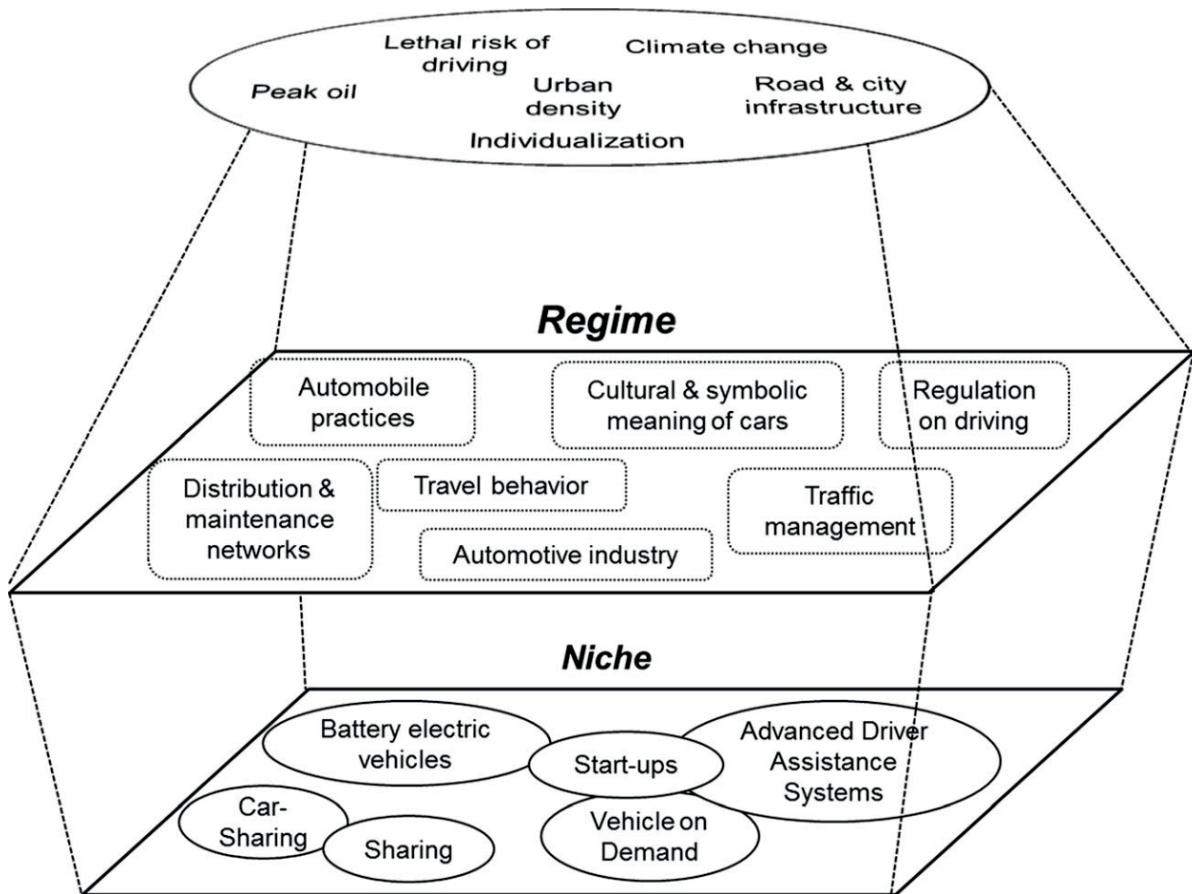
Lethal risk of driving

Climate change

Peak oil

Urban density

Road & city infrastructure

Individualization

*Regime*

Automobile practices

Cultural & symbolic meaning of cars

Regulation on driving

Distribution & maintenance networks

Travel behavior

Traffic management

Automotive industry

*Niche*

Battery electric vehicles

Start-ups

Advanced Driver Assistance Systems

Car-Sharing

Sharing

Vehicle on Demand